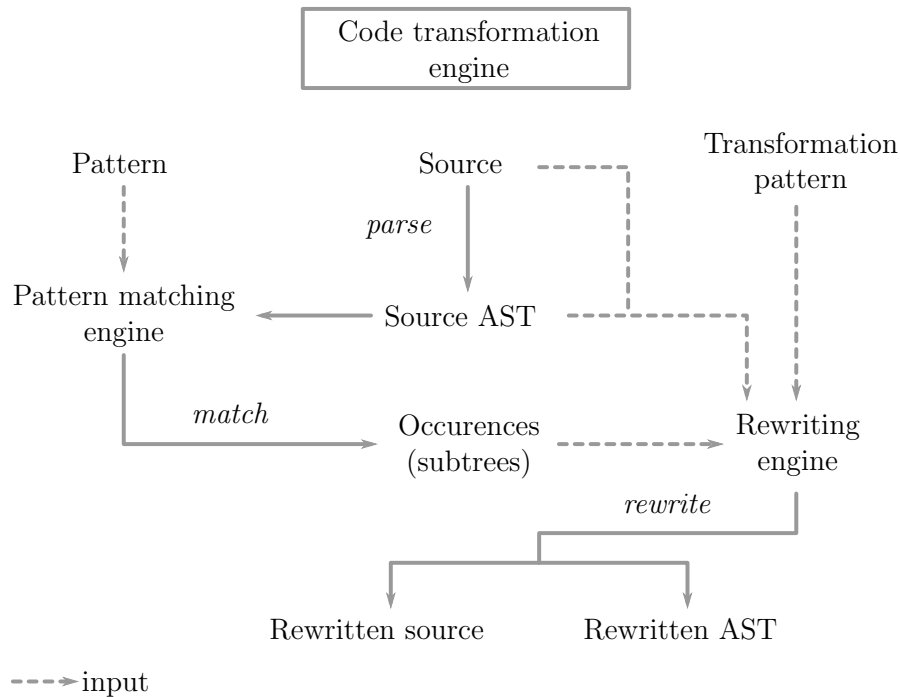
Code transformation engine

Pattern

Source

Transformation pattern

parse

Pattern matching engine

Source AST

match

Occurences (subtrees)

Rewriting engine

rewrite

Rewritten source

Rewritten AST

input